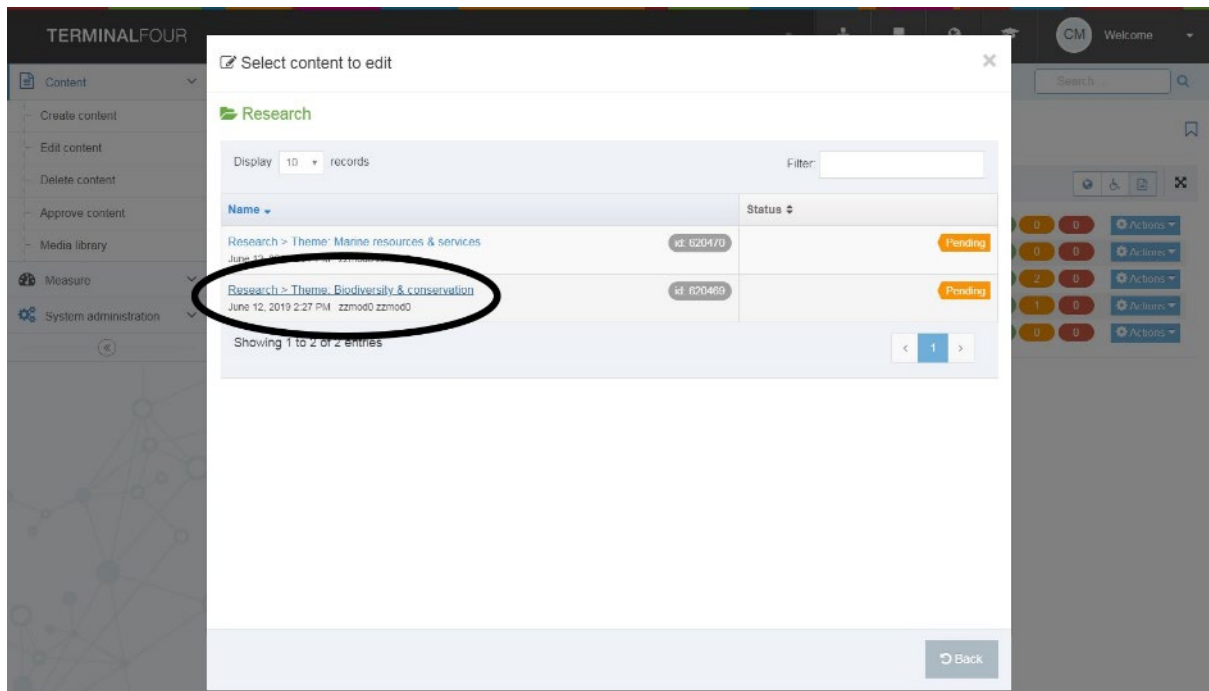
TERMINALFOUR

CM Welcome

Search...

Content

Create content

Edit content

Delete content

Approve content

Media library

Measure

System administration

Select content to edit

×

Research

Display 10 records

Filter:

| Name | Status |
|---|---|
| Research > Theme: Marine resources & services id: 620470 June 12, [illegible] | Pending |
| Research > Theme: Biodiversity & conservation id: 620469 June 12, 2019 2:27 PM zzmod0 zzmod0 | Pending |

Showing 1 to 2 of 2 entries

‹ 1 ›

0 0 Actions
0 0 Actions
2 0 Actions
1 0 Actions
0 0 Actions

Back